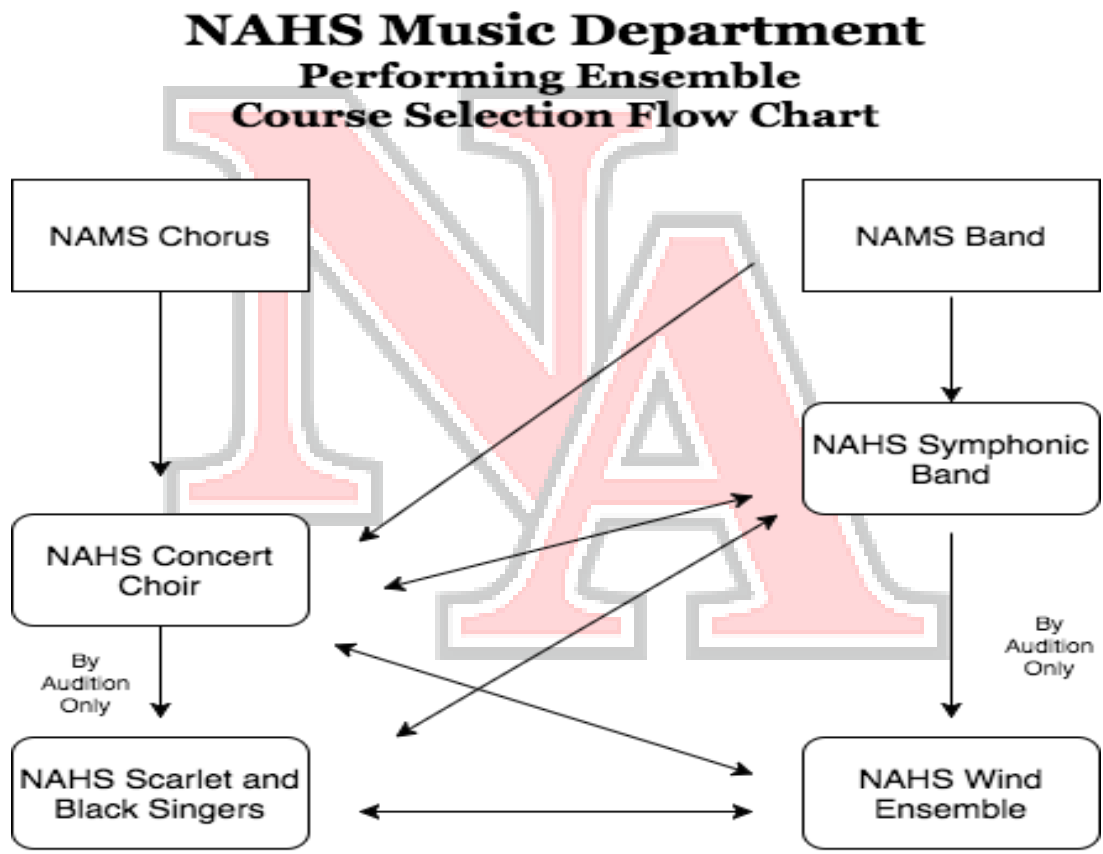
NAHS Music Department
Performing Ensemble
Course Selection Flow Chart

NAMS Chorus

NAMS Band

NAHS Symphonic Band

NAHS Concert Choir

By Audition Only

By Audition Only

NAHS Scarlet and Black Singers

NAHS Wind Ensemble